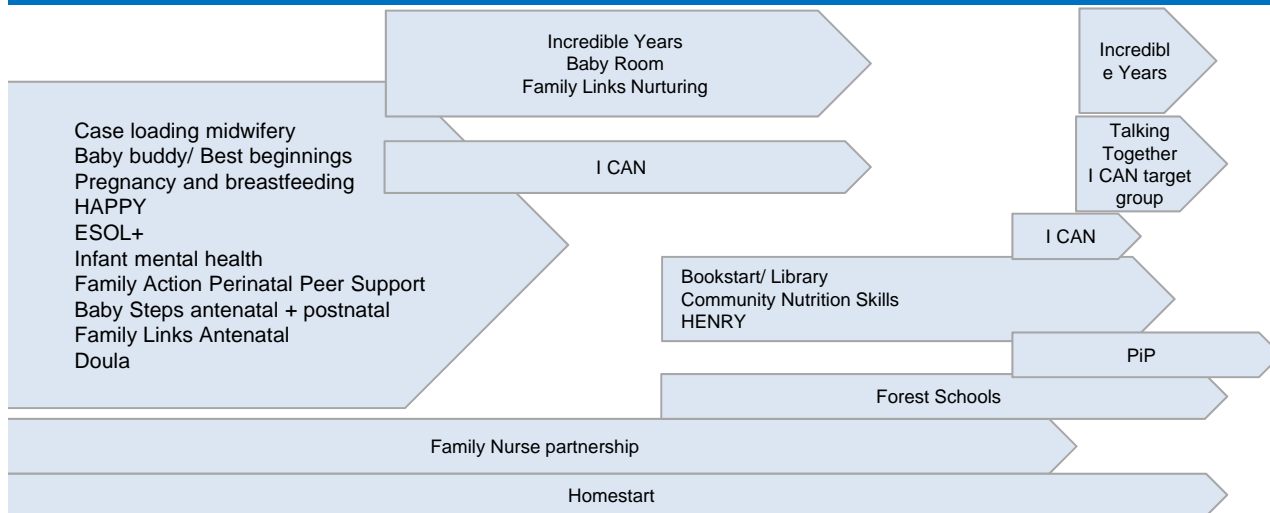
Incredible Years
Baby Room
Family Links Nurturing

Incredibl e Years

Case loading midwifery
Baby buddy/ Best beginnings
Pregnancy and breastfeeding
HAPPY
ESOL+
Infant mental health
Family Action Perinatal Peer Support
Baby Steps antenatal + postnatal
Family Links Antenatal
Doula

I CAN

Talking Together
I CAN target group

I CAN

Bookstart/ Library
Community Nutrition Skills
HENRY

PiP

Forest Schools

Family Nurse partnership

Homestart